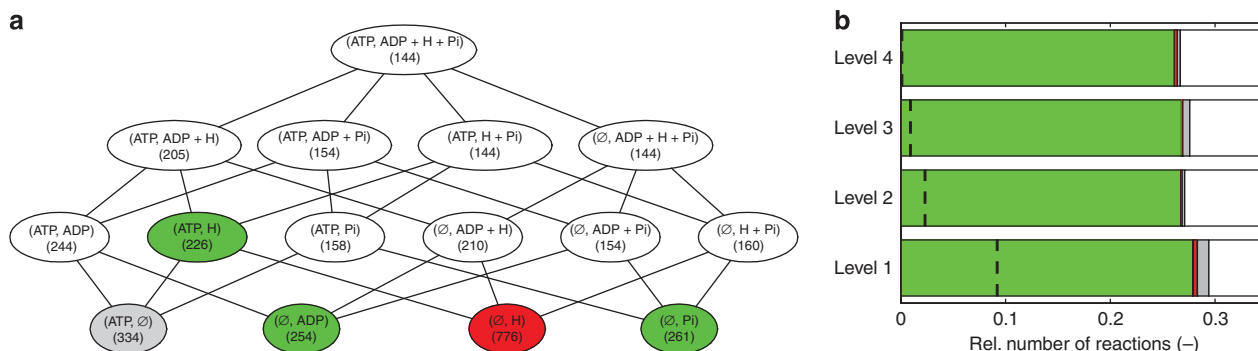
a

(ATP, ADP + H + Pi)
(144)

(ATP, ADP + H)
(205)

(ATP, ADP + Pi)
(154)

(ATP, H + Pi)
(144)

(∅, ADP + H + Pi)
(144)

(ATP, ADP)
(244)

(ATP, H)
(226)

(ATP, Pi)
(158)

(∅, ADP + H)
(210)

(∅, ADP + Pi)
(154)

(∅, H + Pi)
(160)

(ATP, ∅)
(334)

(∅, ADP)
(254)

(∅, H)
(776)

(∅, Pi)
(261)

b

Level 4

Level 3

Level 2

Level 1

0

0.1

0.2

0.3

Rel. number of reactions (–)